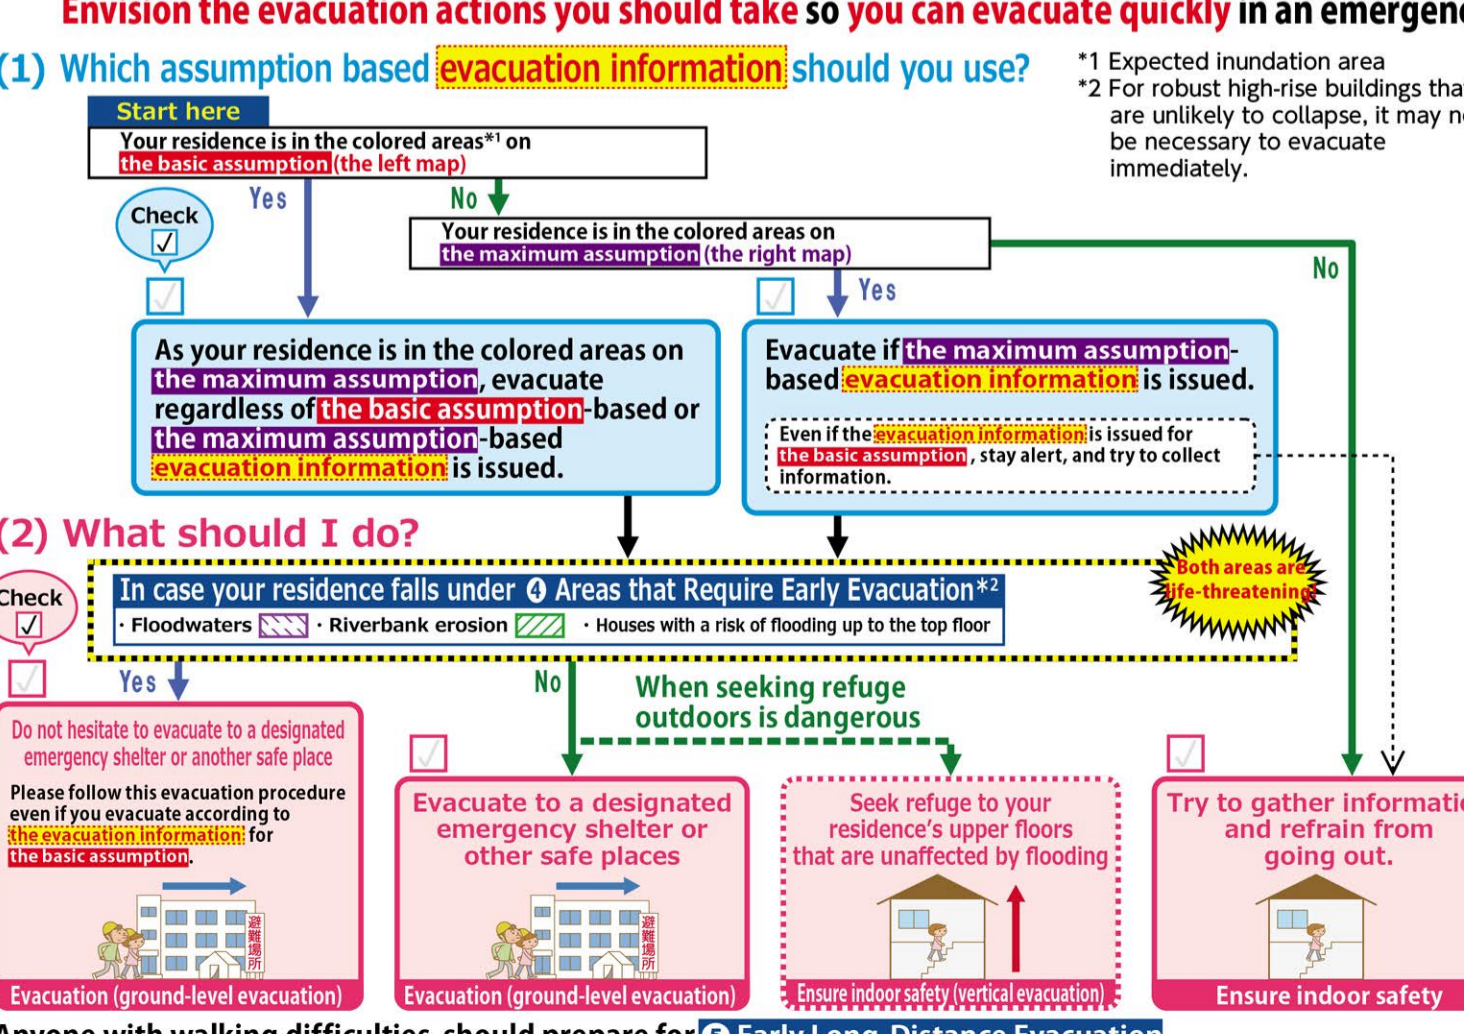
Envision the evacuation actions you should take so you can evacuate quickly in an emergen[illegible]

(1) Which assumption based evacuation information should you use?

*1 Expected inundation area
*2 For robust high-rise buildings tha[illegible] are unlikely to collapse, it may n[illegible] be necessary to evacuate immediately.

Start here

Your residence is in the colored areas*1 on the basic assumption (the left map)

Check ✓

Yes

No

Your residence is in the colored areas on the maximum assumption (the right map)

No

Yes

As your residence is in the colored areas on the maximum assumption, evacuate regardless of the basic assumption-based or the maximum assumption-based evacuation information is issued.

Evacuate if the maximum assumption-based evacuation information is issued.

Even if the evacuation information is issued for the basic assumption, stay alert, and try to collect information.

(2) What should I do?

Check ✓

In case your residence falls under ④ Areas that Require Early Evacuation*2

· Floodwaters · Riverbank erosion · Houses with a risk of flooding up to the top floor

Both areas are life-threatening

Yes

No

When seeking refuge outdoors is dangerous

Do not hesitate to evacuate to a designated emergency shelter or another safe place

Please follow this evacuation procedure even if you evacuate according to the evacuation information for the basic assumption.

避難場所

Evacuation (ground-level evacuation)

Evacuate to a designated emergency shelter or other safe places

避難場所

Evacuation (ground-level evacuation)

Seek refuge to your residence's upper floors that are unaffected by flooding

Ensure indoor safety (vertical evacuation)

Try to gather informati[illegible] and refrain from going out.

Ensure indoor safety

Anyone with walking difficulties should prepare for ⑤ Early Long-Distance Evacuation